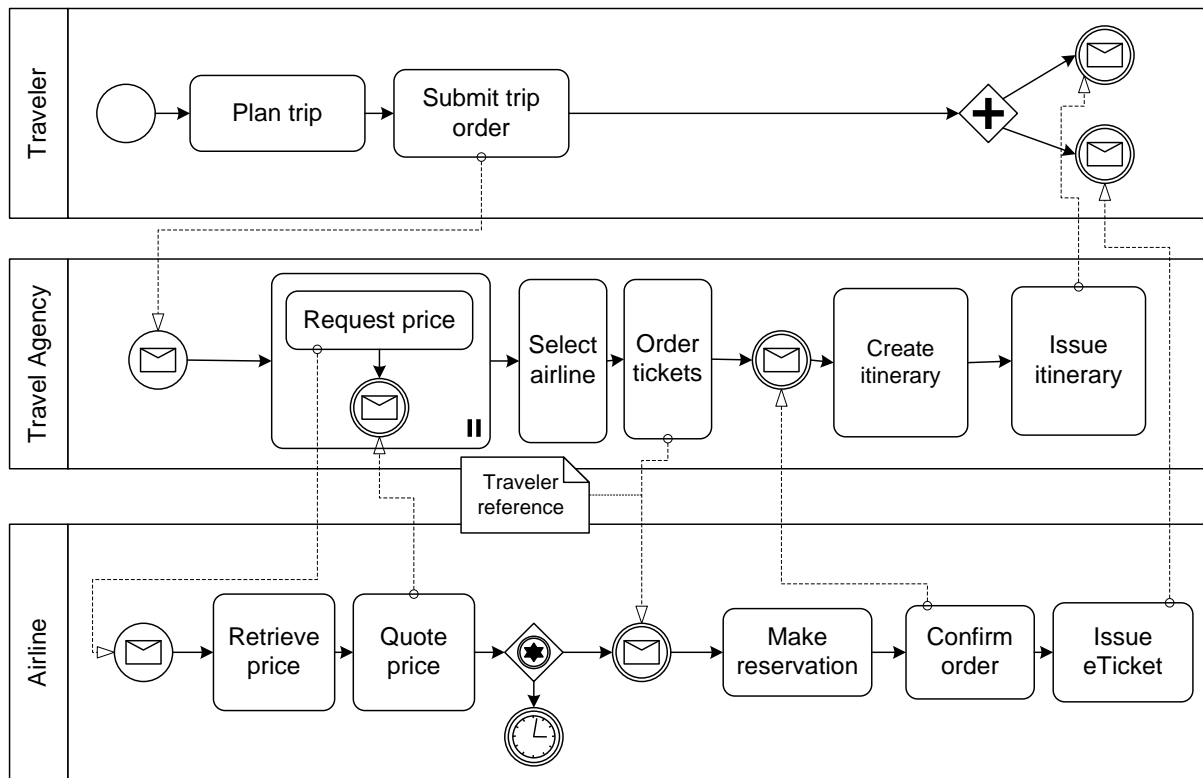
Traveler

Plan trip

Submit trip order

Travel Agency

Request price

Select airline

Order tickets

Create itinerary

Issue itinerary

Traveler reference

Airline

Retrieve price

Quote price

Make reservation

Confirm order

Issue eTicket